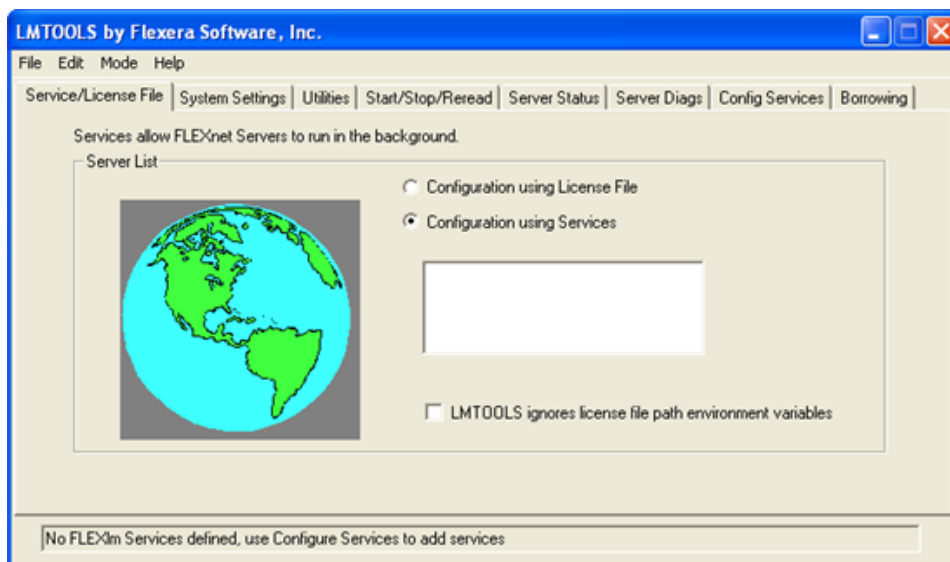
LMTOOLS by Flexera Software, Inc.

File Edit Mode Help

Service/License File | System Settings | Utilities | Start/Stop/Reread | Server Status | Server Diags | Config Services | Borrowing

Services allow FLEXnet Servers to run in the background.

Server List

Configuration using License File

Configuration using Services

LMTOOLS ignores license file path environment variables

No FLEXlm Services defined, use Configure Services to add services